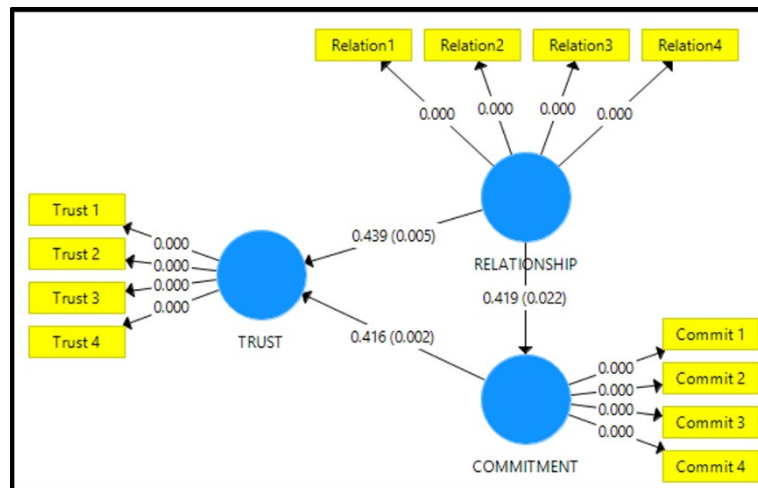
Relation1
Relation2
Relation3
Relation4
0.000
0.000
0.000
0.000
Trust 1
Trust 2
Trust 3
Trust 4
0.000
0.000
0.000
0.000
0.439 (0.005)
RELATIONSHIP
0.419 (0.022)
TRUST
0.416 (0.002)
Commit 1
Commit 2
Commit 3
Commit 4
0.000
0.000
0.000
0.000
COMMITMENT